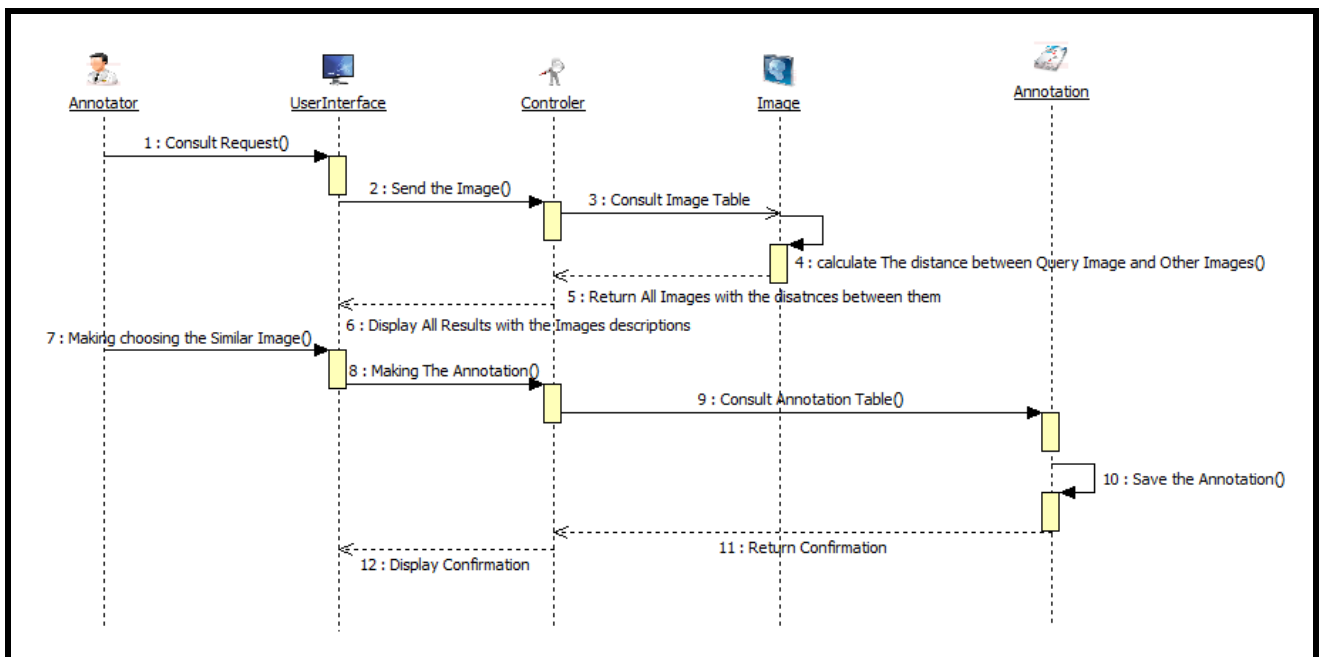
Annotator

UserInterface

Controler

Image

Annotation

1 : Consult Request()

2 : Send the Image()

3 : Consult Image Table

4 : calculate The distance between Query Image and Other Images()

5 : Return All Images with the disatnces between them

6 : Display All Results with the Images descriptions

7 : Making choosing the Similar Image()

8 : Making The Annotation()

9 : Consult Annotation Table()

10 : Save the Annotation()

11 : Return Confirmation

12 : Display Confirmation